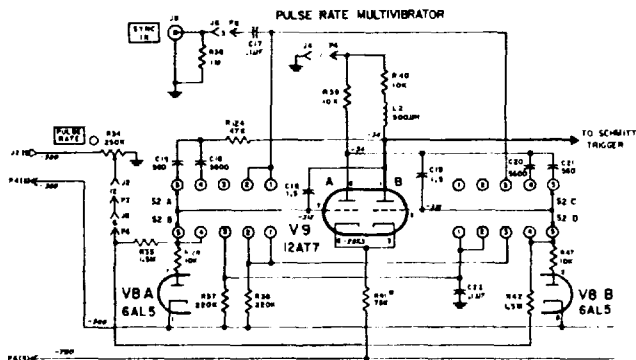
PULSE RATE MULTIVIBRATOR

SYNC IN

J8

J6

P8

R38 1M

C17 .1MF

J4

P4

R39 10K

R40 10K

L2 500µH

PULSE RATE

R34 250K

R24 47K

TO SCHMITT TRIGGER

J210

+300

P410

-300

C15 560

C16 5600

C18 1.5

C19 1.5

C20 5600

C21 560

S2 A

S2 B

S2 C

S2 D

A

B

V9

12AT7

J2

P7

J1

P5

R35 1.5M

R46 10K

R47 10K

V8 A

6AL5

V8 B

6AL5

R37 220K

R36 220K

R41 75K

C22 .1MF

R42 4.5M

-300

-700